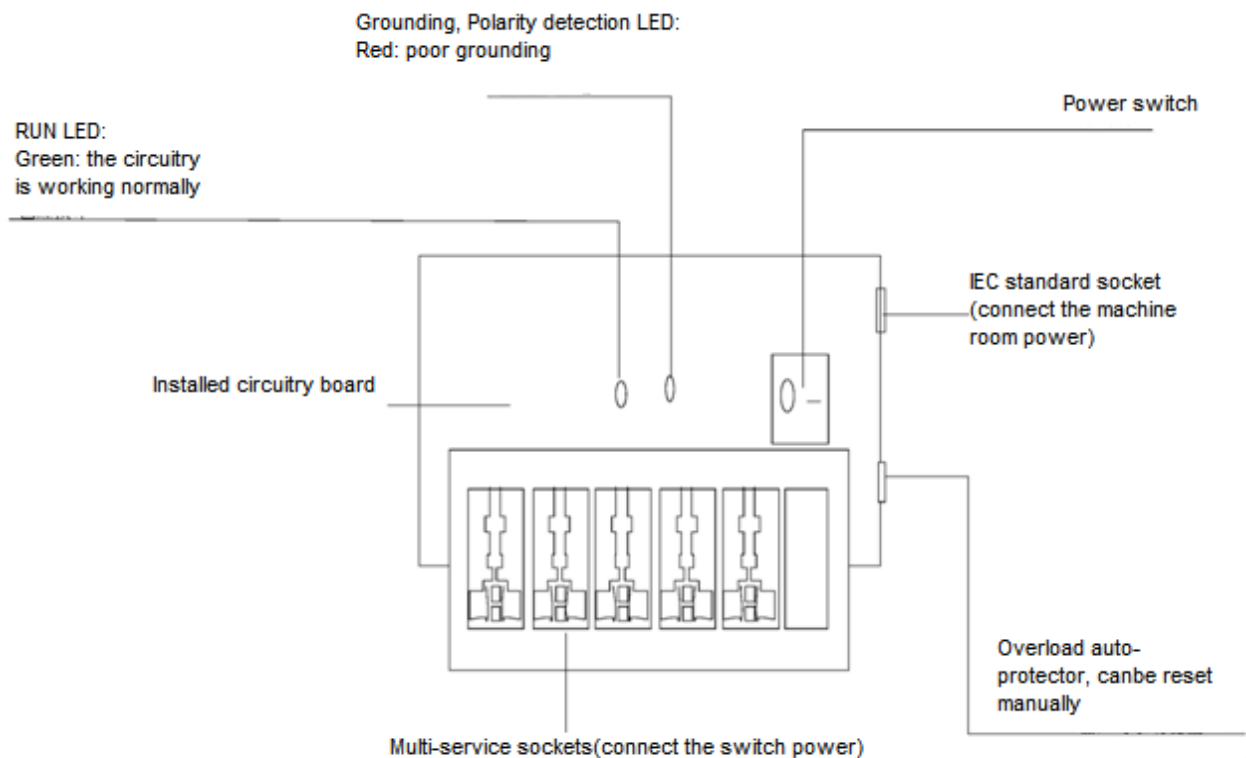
Grounding, Polarity detection LED:
Red: poor grounding

Power switch

RUN LED:
Green: the circuitry is working normally

IEC standard socket (connect the machine room power)

Installed circuitry board

Overload auto-protector, canbe reset manually

Multi-service sockets(connect the switch power)